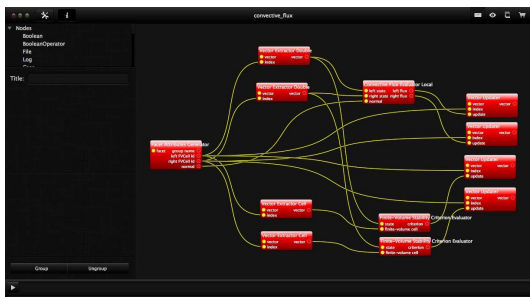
convective_flux

Nodes
Boolean
BooleanOperator
File
Log

Title:

Group
Ungroup

Face Attributes Calculator
facet
group name
left FVCell Id
right FVCell Id
normal

Vector Extractor Double
vector
index
vector

Vector Extractor Double
vector
index
vector

Convective Flux Evaluator Local
left state
right state
normal
left flux
right flux

Vector Extractor Cell
vector
index
vector

Vector Extractor Cell
vector
index
vector

Finite-Volume Stability Criterion Evaluator
state
finite-volume cell
criterion

Finite-Volume Stability Criterion Evaluator
state
finite-volume cell
criterion

Vector Updater
vector
index
update
vector

Vector Updater
vector
index
update
vector

Vector Updater
vector
index
update
vector

Vector Updater
vector
index
update
vector